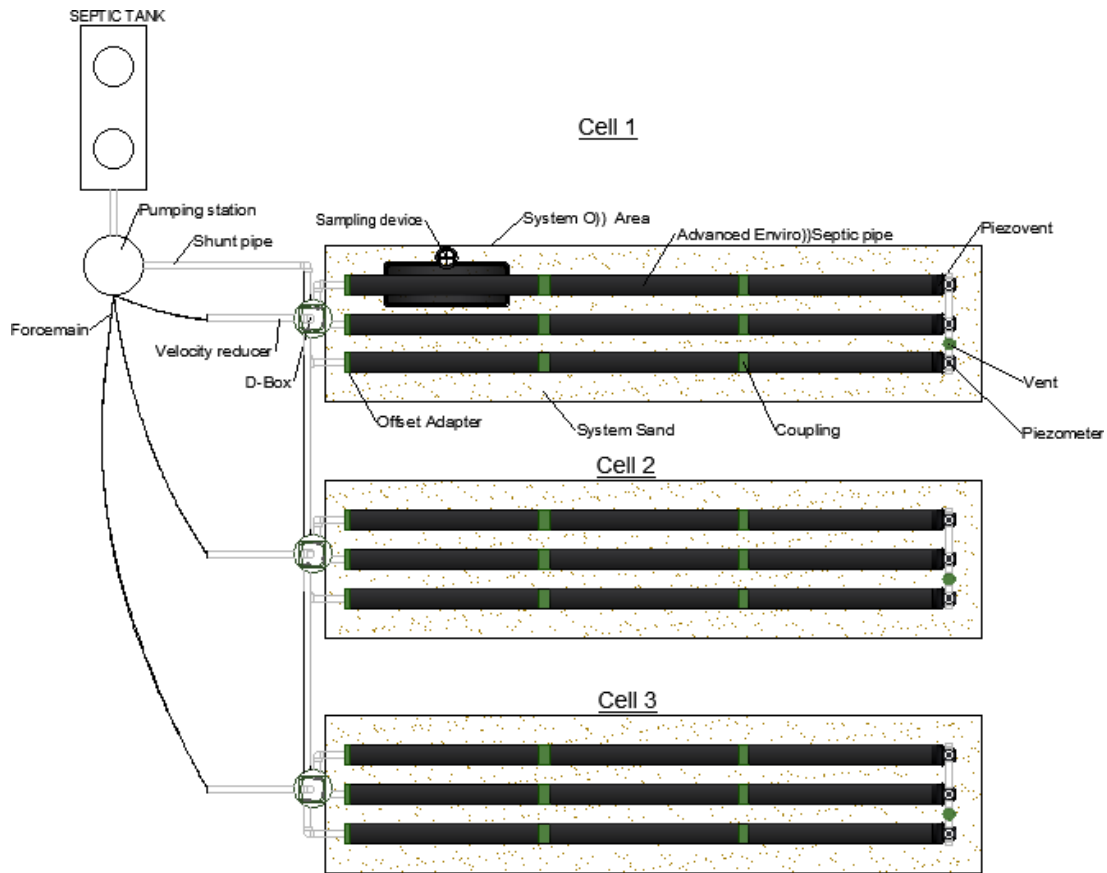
SEPTIC TANK

Cell 1

Pumping station

Shunt pipe

Sampling device

System O)) Area

Advanced Enviro))Septic pipe

Piezovent

Forcemain

Velocity reducer

D-Box

Vent

Offset Adapter

System Sand

Coupling

Piezometer

Cell 2

Cell 3